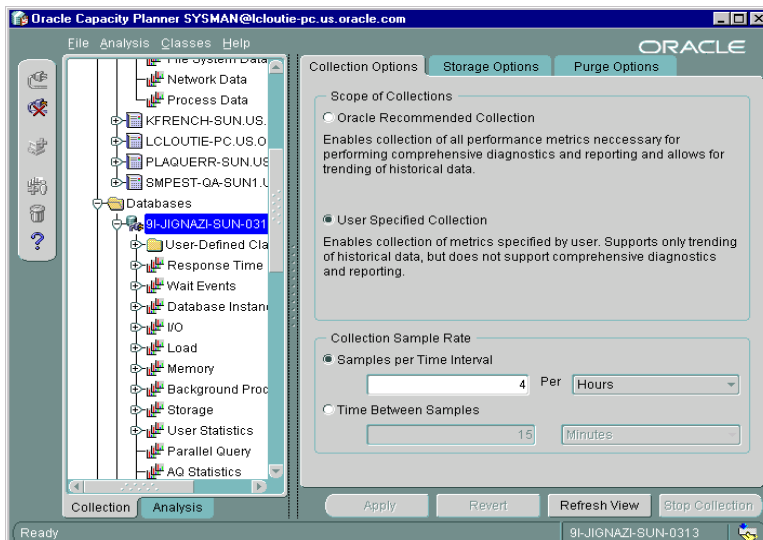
Oracle Capacity Planner SYSMAN@lcloutie-pc.us.oracle.com

File Analysis Classes Help

ORACLE

File System Data
Network Data
Process Data
KFRENCH-SUN.US.
LCLOUTIE-PC.US.O
PLAQUERR-SUN.US
SMPEST-QA-SUN1.U
Databases
9I-JIGNAZI-SUN-031
User-Defined Cla
Response Time
Wait Events
Database Instan
I/O
Load
Memory
Background Proc
Storage
User Statistics
Parallel Query
AQ Statistics

Collection Analysis

Collection Options | Storage Options | Purge Options

Scope of Collections

Oracle Recommended Collection

Enables collection of all performance metrics neccessary for performing comprehensive diagnostics and reporting and allows for trending of historical data.

User Specified Collection

Enables collection of metrics specified by user. Supports only trending of historical data, but does not support comprehensive diagnostics and reporting.

Collection Sample Rate

Samples per Time Interval

4 Per Hours

Time Between Samples

15 Minutes

Apply Revert Refresh View Stop Collection

Ready 9I-JIGNAZI-SUN-0313